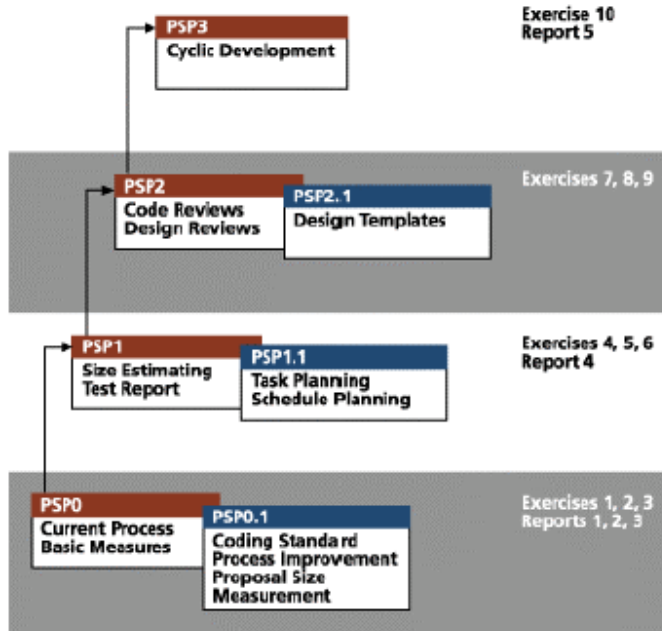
PSP3
Cyclic Development

Exercise 10
Report 5

PSP2
Code Reviews
Design Reviews

PSP2.1
Design Templates

Exercises 7, 8, 9

PSP1
Size Estimating
Test Report

PSP1.1
Task Planning
Schedule Planning

Exercises 4, 5, 6
Report 4

PSP0
Current Process
Basic Measures

PSP0.1
Coding Standard
Process Improvement
Proposal Size
Measurement

Exercises 1, 2, 3
Reports 1, 2, 3